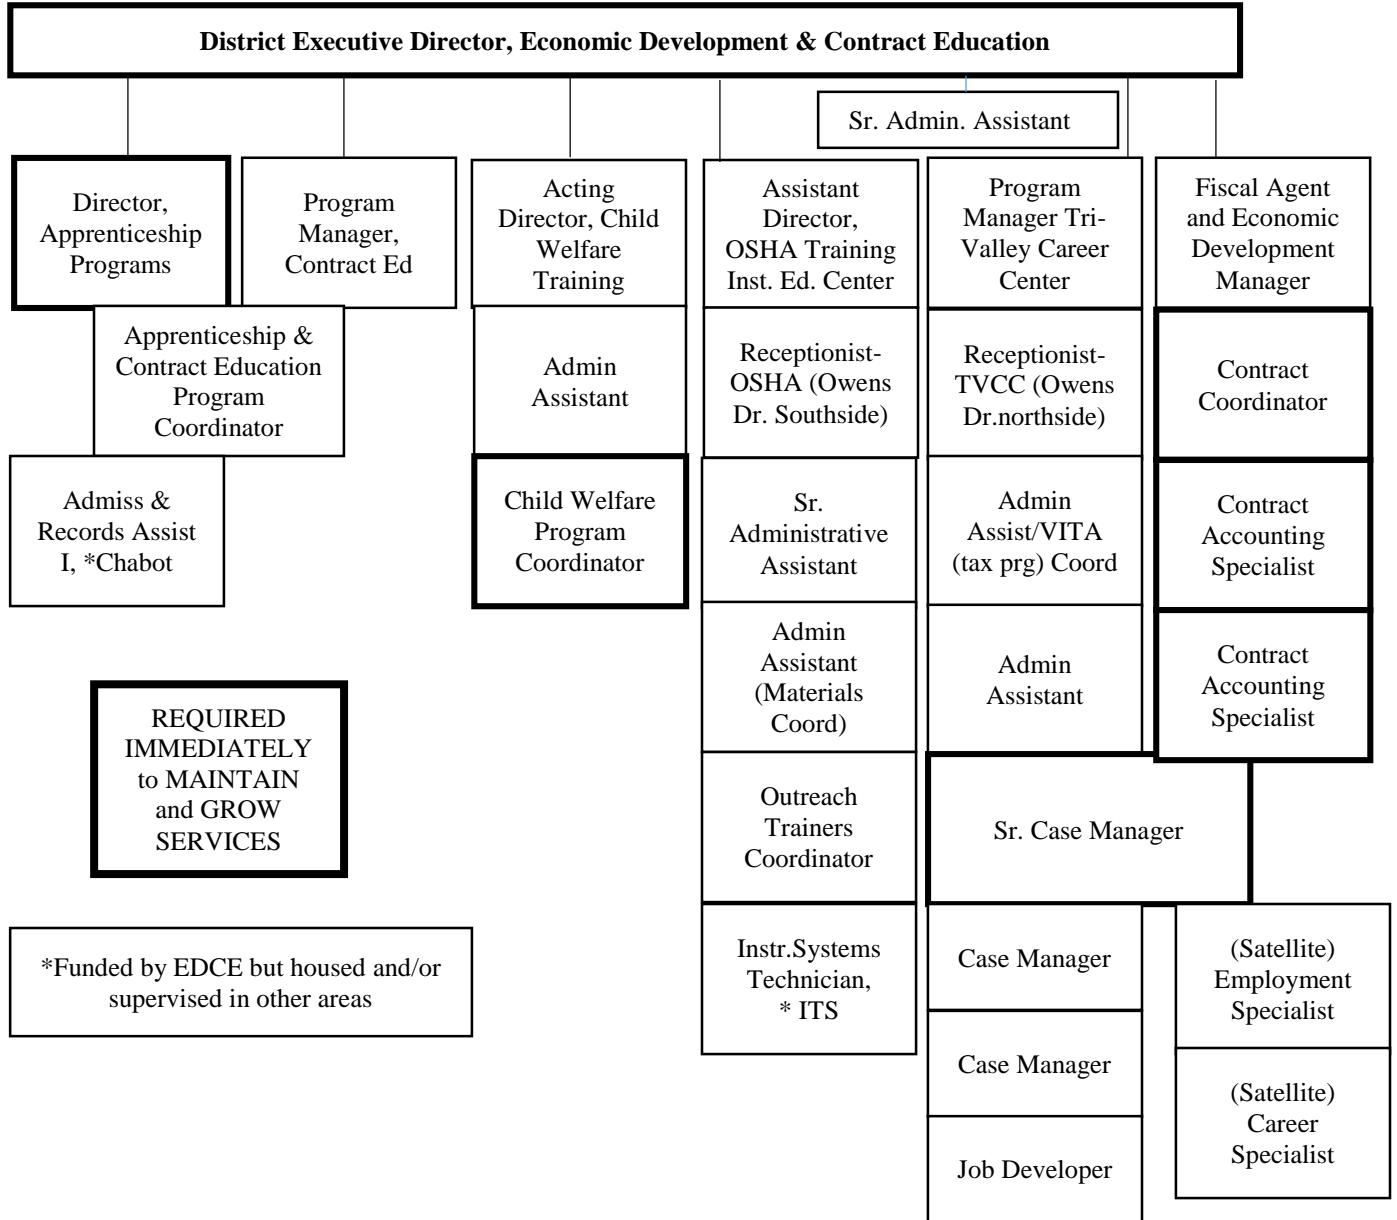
District Executive Director, Economic Development & Contract Education

Sr. Admin. Assistant

Director, Apprenticeship Programs

Program Manager, Contract Ed

Apprenticeship & Contract Education Program Coordinator

Admiss & Records Assist I, *Chabot

Acting Director, Child Welfare Training

Admin Assistant

Child Welfare Program Coordinator

Assistant Director, OSHA Training Inst. Ed. Center

Receptionist- OSHA (Owens Dr. Southside)

Sr. Administrative Assistant

Admin Assistant (Materials Coord)

Outreach Trainers Coordinator

Instr.Systems Technician, * ITS

Program Manager Tri-Valley Career Center

Receptionist- TVCC (Owens Dr.northside)

Admin Assist/VITA (tax prg) Coord

Admin Assistant

Sr. Case Manager

Case Manager

Case Manager

Job Developer

Fiscal Agent and Economic Development Manager

Contract Coordinator

Contract Accounting Specialist

Contract Accounting Specialist

(Satellite) Employment Specialist

(Satellite) Career Specialist

REQUIRED IMMEDIATELY to MAINTAIN and GROW SERVICES

*Funded by EDCE but housed and/or supervised in other areas